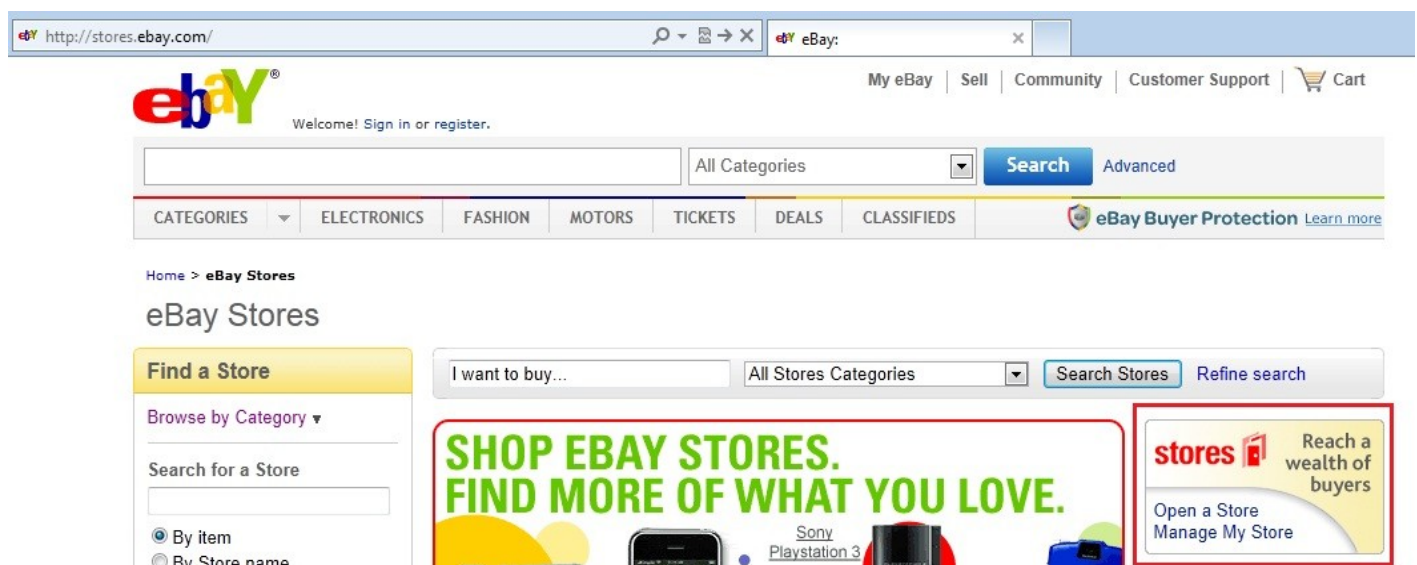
http://stores.ebay.com/

eBay:

ebaY

Welcome! Sign in or register.

My eBay | Sell | Community | Customer Support | Cart

All Categories

Search

Advanced

CATEGORIES | ELECTRONICS | FASHION | MOTORS | TICKETS | DEALS | CLASSIFIEDS

eBay Buyer Protection Learn more

Home > eBay Stores

eBay Stores

Find a Store

Browse by Category

Search for a Store

By item

By Store name

I want to buy...

All Stores Categories

Search Stores

Refine search

SHOP EBAY STORES. FIND MORE OF WHAT YOU LOVE.

Sony Playstation 3

stores

Reach a wealth of buyers

Open a Store

Manage My Store